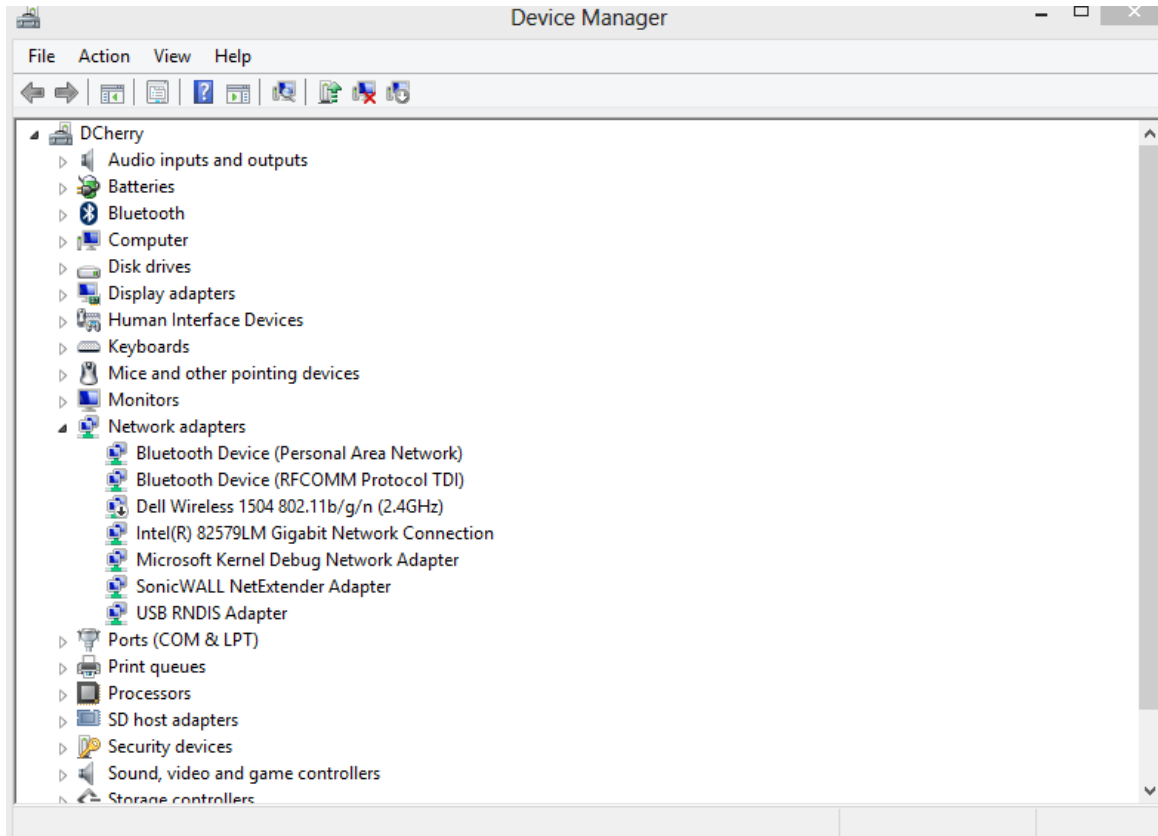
Device Manager

File Action View Help

DCherry
Audio inputs and outputs
Batteries
Bluetooth
Computer
Disk drives
Display adapters
Human Interface Devices
Keyboards
Mice and other pointing devices
Monitors
Network adapters
Bluetooth Device (Personal Area Network)
Bluetooth Device (RFCOMM Protocol TDI)
Dell Wireless 1504 802.11b/g/n (2.4GHz)
Intel(R) 82579LM Gigabit Network Connection
Microsoft Kernel Debug Network Adapter
SonicWALL NetExtender Adapter
USB RNDIS Adapter
Ports (COM & LPT)
Print queues
Processors
SD host adapters
Security devices
Sound, video and game controllers
Storage controllers